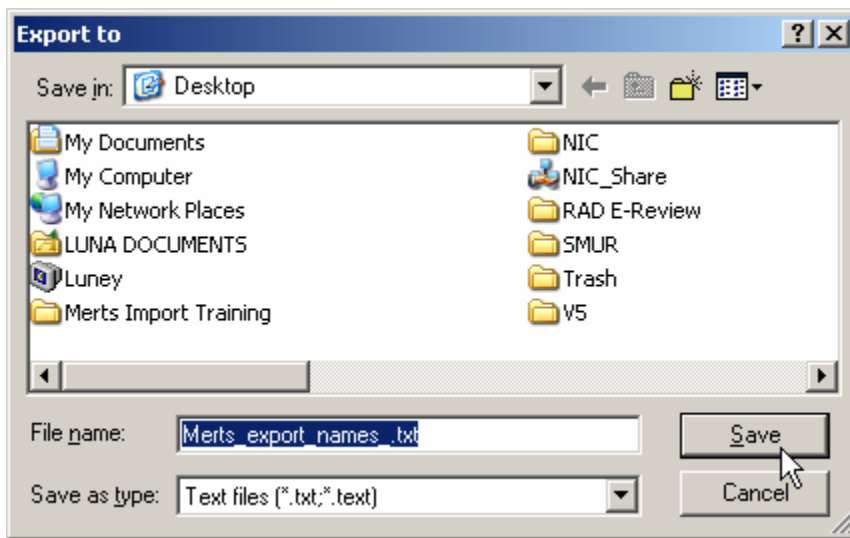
Export to

?

Save in: Desktop

My Documents
My Computer
My Network Places
LUNA DOCUMENTS
Luney
Merts Import Training

NIC
NIC_Share
RAD E-Review
SMUR
Trash
V5

File name: Merts_export_names_.txt

Save as type: Text files (*.txt;*.text)

Save

Cancel